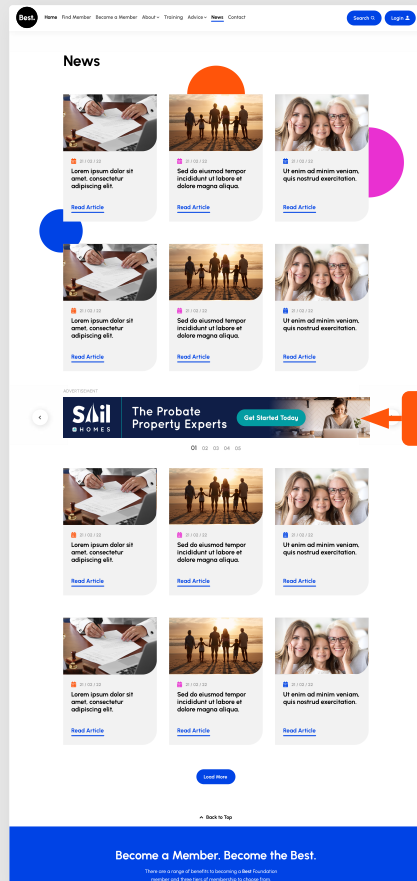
Best.

Home Find Member Become a Member About Training Advice News Contact

Search

Login

News

01 / 02 / 22

Lorem ipsum dolor sit amet. consectetur adipiscing elit.

Read Article

01 / 02 / 22

Sed do eiusmod tempor incididunt ut labore et dolore magna aliqua.

Read Article

01 / 02 / 22

Ut enim ad minim veniam, quis nostrud exercitation.

Read Article

01 / 02 / 22

Lorem ipsum dolor sit amet. consectetur adipiscing elit.

Read Article

01 / 02 / 22

Sed do eiusmod tempor incididunt ut labore et dolore magna aliqua.

Read Article

01 / 02 / 22

Ut enim ad minim veniam, quis nostrud exercitation.

Read Article

ADVERTISEMENT

SAIL HOMES

The Probate Property Experts

Get Started Today

01 02 03 04 05

01 / 02 / 22

Lorem ipsum dolor sit amet. consectetur adipiscing elit.

Read Article

01 / 02 / 22

Sed do eiusmod tempor incididunt ut labore et dolore magna aliqua.

Read Article

01 / 02 / 22

Ut enim ad minim veniam, quis nostrud exercitation.

Read Article

01 / 02 / 22

Lorem ipsum dolor sit amet. consectetur adipiscing elit.

Read Article

01 / 02 / 22

Sed do eiusmod tempor incididunt ut labore et dolore magna aliqua.

Read Article

01 / 02 / 22

Ut enim ad minim veniam, quis nostrud exercitation.

Read Article

Load More

Back to Top

Become a Member. Become the Best.

There are a range of benefits to becoming a Best Foundation member and three tiers of membership to choose from.